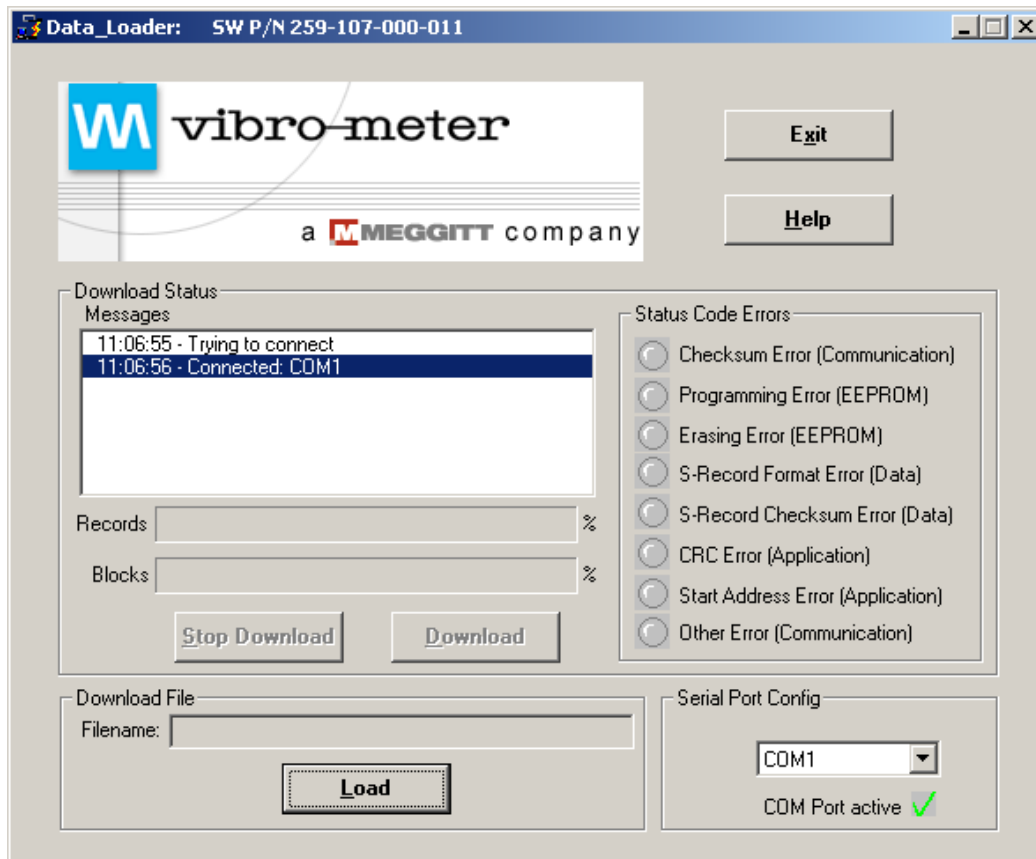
Data_Loader: SW P/N 259-107-000-011

vibro-meter

a MEGGITT company

Exit

Help

Download Status

Messages

11:06:55 - Trying to connect
11:06:56 - Connected: COM1

Records %

Blocks %

Stop Download

Download

Status Code Errors

Checksum Error (Communication)

Programming Error (EEPROM)

Erasing Error (EEPROM)

S-Record Format Error (Data)

S-Record Checksum Error (Data)

CRC Error (Application)

Start Address Error (Application)

Other Error (Communication)

Download File

Filename:

Load

Serial Port Config

COM1

COM Port active